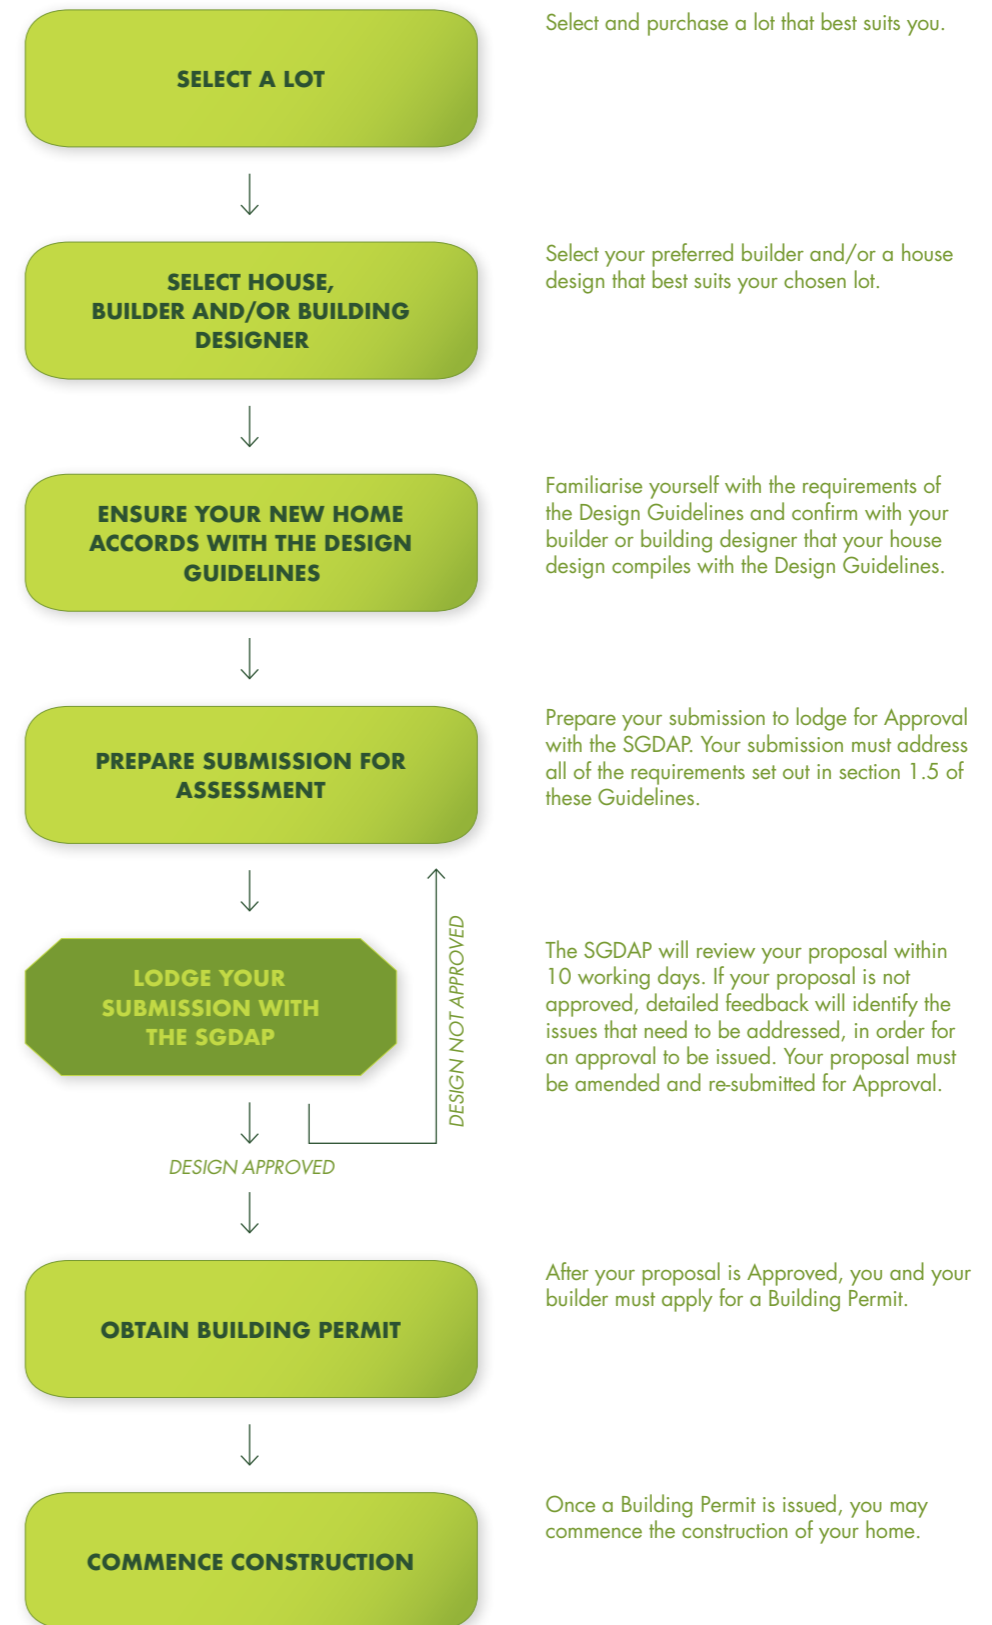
SELECT A LOT

Select and purchase a lot that best suits you.

SELECT HOUSE, BUILDER AND/OR BUILDING DESIGNER

Select your preferred builder and/or a house design that best suits your chosen lot.

ENSURE YOUR NEW HOME ACCORDS WITH THE DESIGN GUIDELINES

Familiarise yourself with the requirements of the Design Guidelines and confirm with your builder or building designer that your house design compiles with the Design Guidelines.

PREPARE SUBMISSION FOR ASSESSMENT

Prepare your submission to lodge for Approval with the SGDAP. Your submission must address all of the requirements set out in section 1.5 of these Guidelines.

LODGE YOUR SUBMISSION WITH THE SGDAP

DESIGN NOT APPROVED

The SGDAP will review your proposal within 10 working days. If your proposal is not approved, detailed feedback will identify the issues that need to be addressed, in order for an approval to be issued. Your proposal must be amended and re-submitted for Approval.

DESIGN APPROVED

OBTAIN BUILDING PERMIT

After your proposal is Approved, you and your builder must apply for a Building Permit.

COMMENCE CONSTRUCTION

Once a Building Permit is issued, you may commence the construction of your home.